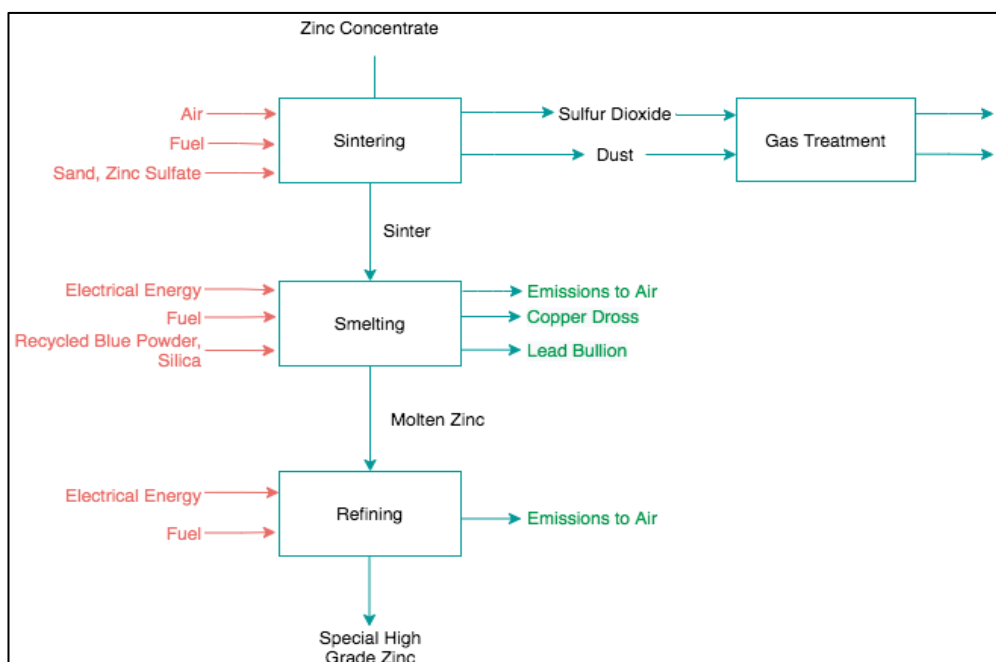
Zinc Concentrate

Air
Fuel
Sand, Zinc Sulfate

Sintering

Sulfur Dioxide
Dust

Gas Treatment

Sinter

Electrical Energy
Fuel
Recycled Blue Powder, Silica

Smelting

Emissions to Air
Copper Dross
Lead Bullion

Molten Zinc

Electrical Energy
Fuel

Refining

Emissions to Air

Special High Grade Zinc